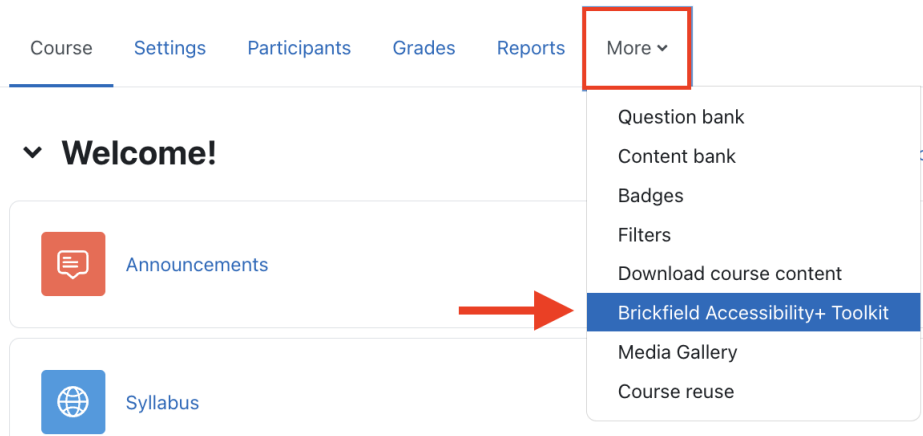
Course Settings Participants Grades Reports More

Question bank
Content bank
Badges
Filters
Download course content
Brickfield Accessibility+ Toolkit
Media Gallery
Course reuse

Welcome!

Announcements

Syllabus